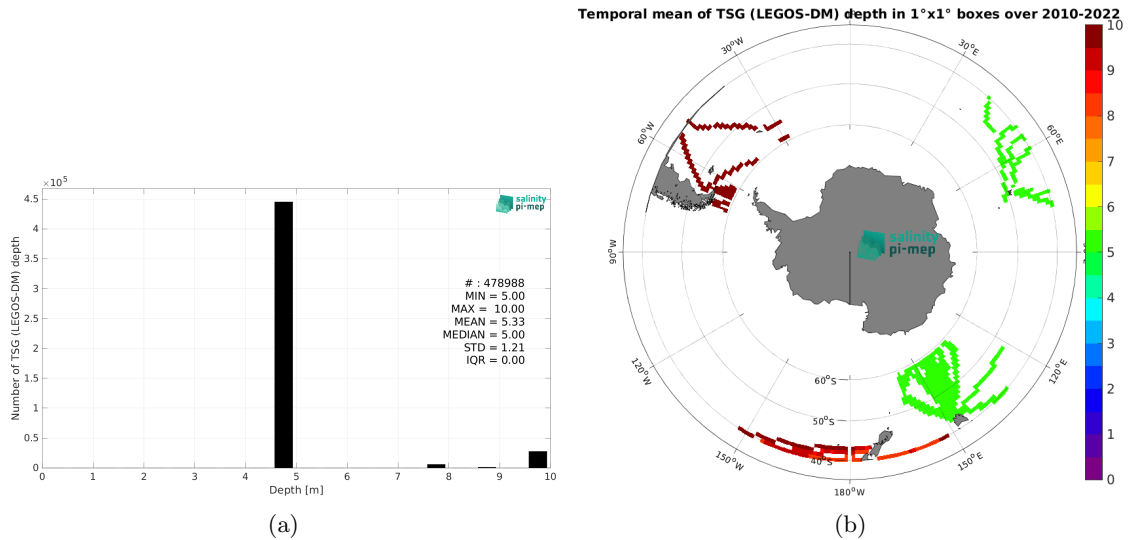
$\times10^5$

4.5
4
3.5
3
2.5
2
1.5
1
0.5
0

Number of TSG (LEGOS-DM) depth

salinity pi-mep

# : 478988
MIN = 5.00
MAX = 10.00
MEAN = 5.33
MEDIAN = 5.00
STD = 1.21
IQR = 0.00

0 1 2 3 4 5 6 7 8 9 10

Depth [m]

(a)

Temporal mean of TSG (LEGOS-DM) depth in 1°x1° boxes over 2010-2022

30°W
30°E
60°W
60°E
90°W
120°W
120°E
150°W
150°E
180°W
60°S
50°S
40°S

salinity pi-mep

10
9
8
7
6
5
4
3
2
1
0

(b)